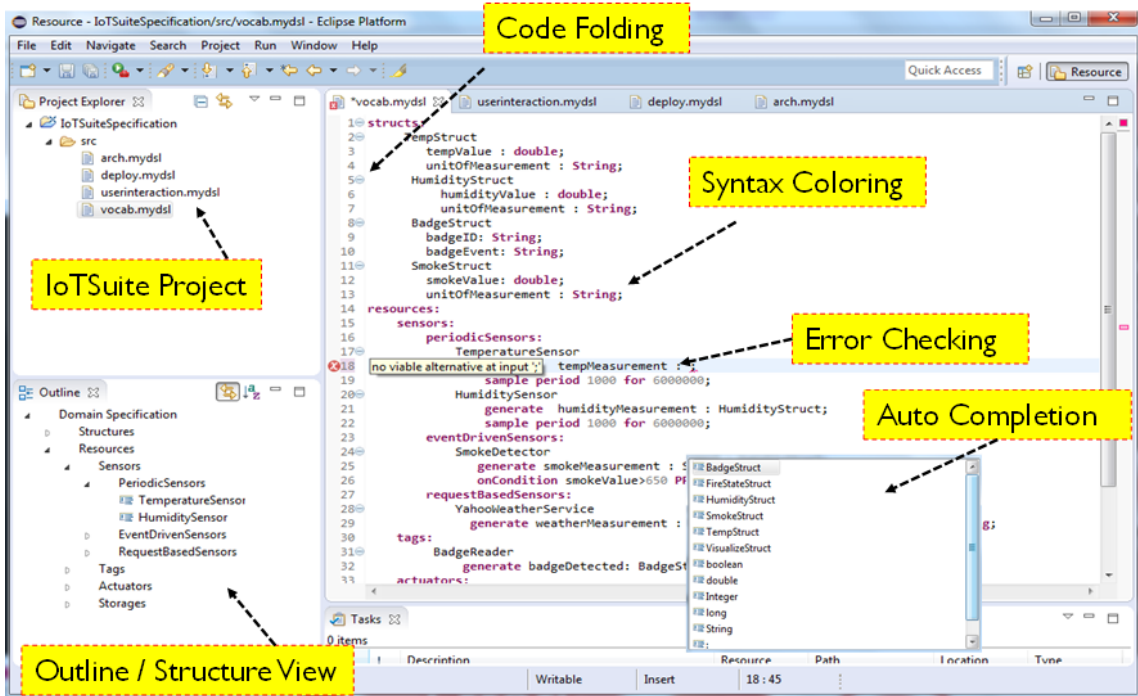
Resource - IoTSuiteSpecification/src/vocab.mydsl - Eclipse Platform

Code Folding

File Edit Navigate Search Project Run Window Help

Quick Access

Resource

Project Explorer

IoTSuiteSpecification
src
arch.mydsl
deploy.mydsl
userinteraction.mydsl
vocab.mydsl

IoTSuite Project

*vocab.mydsl userinteraction.mydsl deploy.mydsl arch.mydsl

1 structs:
2 TempStruct
3 tempValue : double;
4 unitOfMeasurement : String;
5 HumidityStruct
6 humidityValue : double;
7 unitOfMeasurement : String;
8 BadgeStruct
9 badgeID: String;
10 badgeEvent: String;
11 SmokeStruct
12 smokeValue: double;
13 unitOfMeasurement : String;
14 resources:
15 sensors:
16 periodicSensors:
17 TemperatureSensor
18 no viable alternative at input ';' tempMeasurement : ;
19 sample period 1000 for 6000000;
20 HumiditySensor
21 generate humidityMeasurement : HumidityStruct;
22 sample period 1000 for 6000000;
23 eventDrivenSensors:
24 SmokeDetector
25 generate smokeMeasurement : S
26 onCondition smokeValue>650 PP
27 requestBasedSensors:
28 YahooWeatherService
29 generate weatherMeasurement : g;
30 tags:
31 BadgeReader
32 generate badgeDetected: BadgeSt
33 actuators:

Syntax Coloring

Error Checking

Auto Completion

BadgeStruct
FireStateStruct
HumidityStruct
SmokeStruct
TempStruct
VisualizeStruct
boolean
double
Integer
long
String

Outline

Domain Specification
Structures
Resources
Sensors
PeriodicSensors
TemperatureSensor
HumiditySensor
EventDrivenSensors
RequestBasedSensors
Tags
Actuators
Storages

Outline / Structure View

Tasks
0 items
! Description Resource Path Location Type

Writable Insert 18 : 45